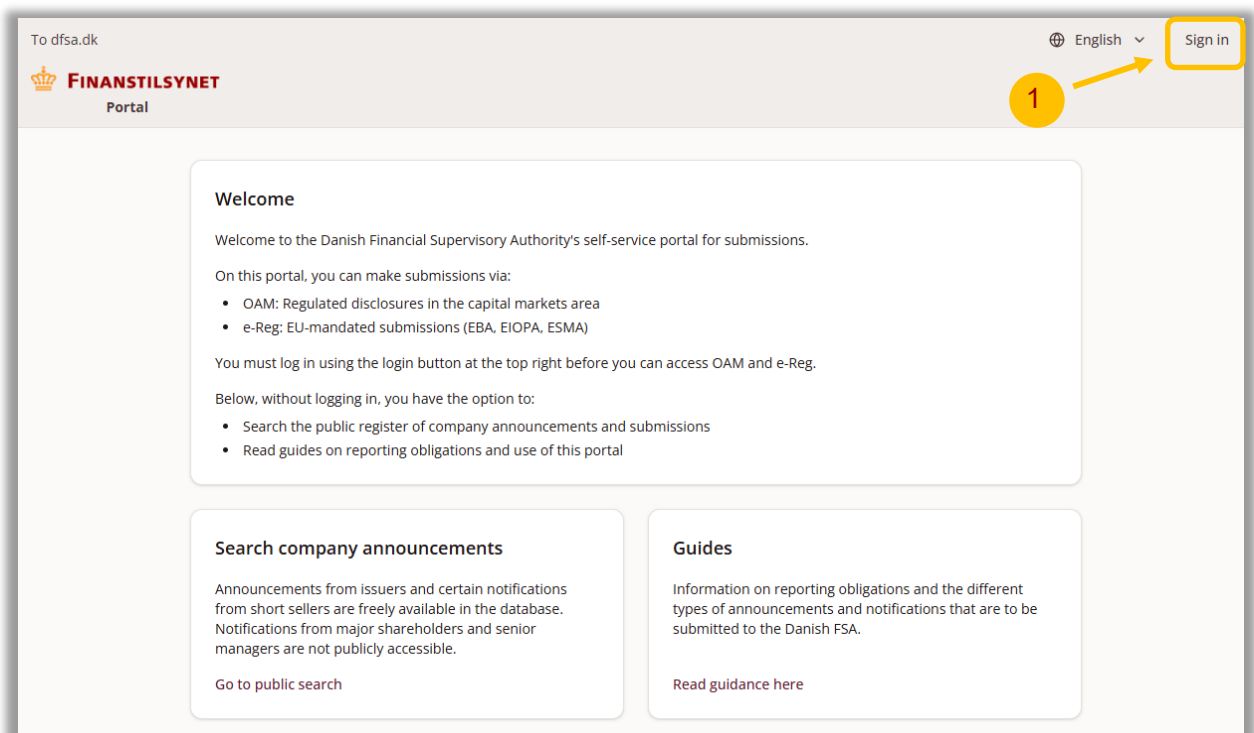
To dfsa.dk

English

Sign in

FINANSTILSYNET
Portal

1

Welcome

Welcome to the Danish Financial Supervisory Authority's self-service portal for submissions.

On this portal, you can make submissions via:

- OAM: Regulated disclosures in the capital markets area
- e-Reg: EU-mandated submissions (EBA, EIOPA, ESMA)

You must log in using the login button at the top right before you can access OAM and e-Reg.

Below, without logging in, you have the option to:

- Search the public register of company announcements and submissions
- Read guides on reporting obligations and use of this portal

Search company announcements

Announcements from issuers and certain notifications from short sellers are freely available in the database. Notifications from major shareholders and senior managers are not publicly accessible.

Go to public search

Guides

Information on reporting obligations and the different types of announcements and notifications that are to be submitted to the Danish FSA.

Read guidance here